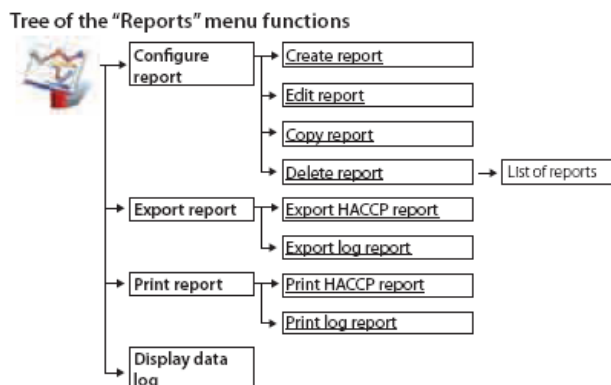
Tree of the “Reports” menu functions

Configure report

Create report

Edit report

Copy report

Delete report

List of reports

Export report

Export HACCP report

Export log report

Print report

Print HACCP report

Print log report

Display data log